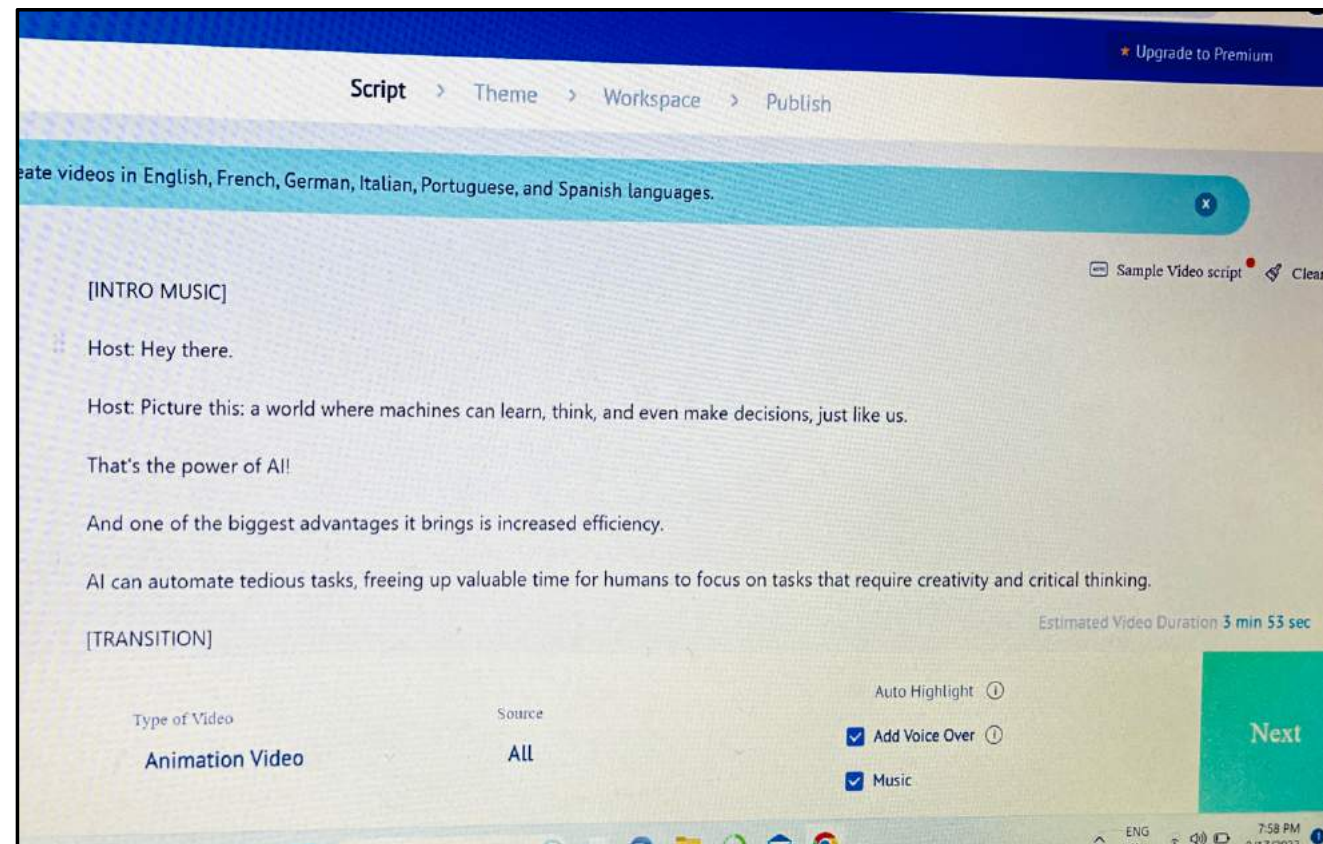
Upgrade to Premium

Script > Theme > Workspace > Publish

eate videos in English, French, German, Italian, Portuguese, and Spanish languages.

Sample Video script Clea

[INTRO MUSIC]

Host: Hey there.

Host: Picture this: a world where machines can learn, think, and even make decisions, just like us.

That's the power of AI!

And one of the biggest advantages it brings is increased efficiency.

AI can automate tedious tasks, freeing up valuable time for humans to focus on tasks that require creativity and critical thinking.

[TRANSITION]

Estimated Video Duration 3 min 53 sec

Type of Video
Animation Video

Source
All

Auto Highlight
Add Voice Over
Music

Next

ENG 7:58 PM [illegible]